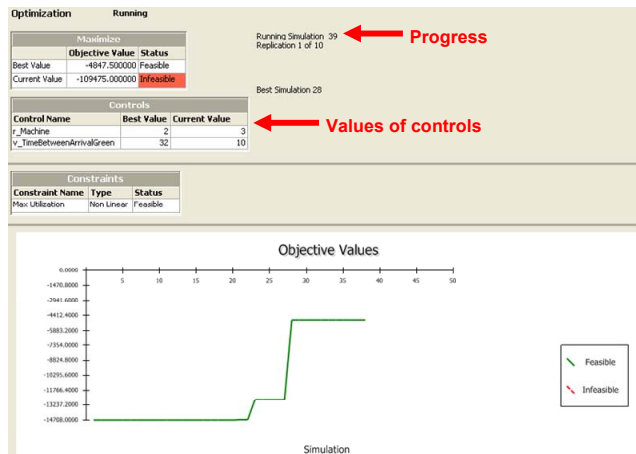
Optimization Running

| Maximize | | |
|---|---|---|
| | Objective Value | Status |
| Best Value | -4847.500000 | Feasible |
| Current Value | -109475.000000 | Infeasible |

Running Simulation 39
Replication 1 of 10

Progress

Best Simulation 28

| Controls | | |
|---|---|---|
| Control Name | Best Value | Current Value |
| r_Machine | 2 | 3 |
| v_TimeBetweenArrivalGreen | 32 | 10 |

Values of controls

| Constraints | | |
|---|---|---|
| Constraint Name | Type | Status |
| Max Utilization | Non Linear | Feasible |

Objective Values

0.0000
-1470.8000
-2941.6000
-4412.4000
-5883.2000
-7354.0000
-8824.8000
-10295.6000
-11766.4000
-13237.2000
-14708.0000

5 10 15 20 25 30 35 40 45 50

Feasible
Infeasible

Simulation